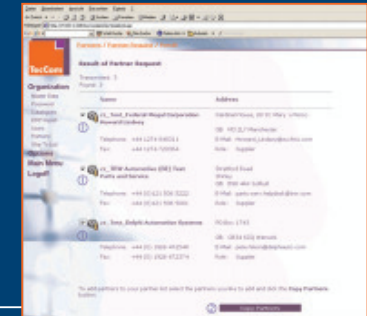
TecCom

Organisation
Main Menu
Logoff

Partners / Partner Request

Result of Partner Request

Transmitted: 3
Found: 3

Name

Address

Telephone: +44 1274 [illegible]
Fax: +44 1274 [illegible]

Telephone: +44 (0)121 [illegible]
Fax: +44 (0)121 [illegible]

Telephone: +44 (0) 1926 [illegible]
Fax: +44 (0) 1926 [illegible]

Copy Partners